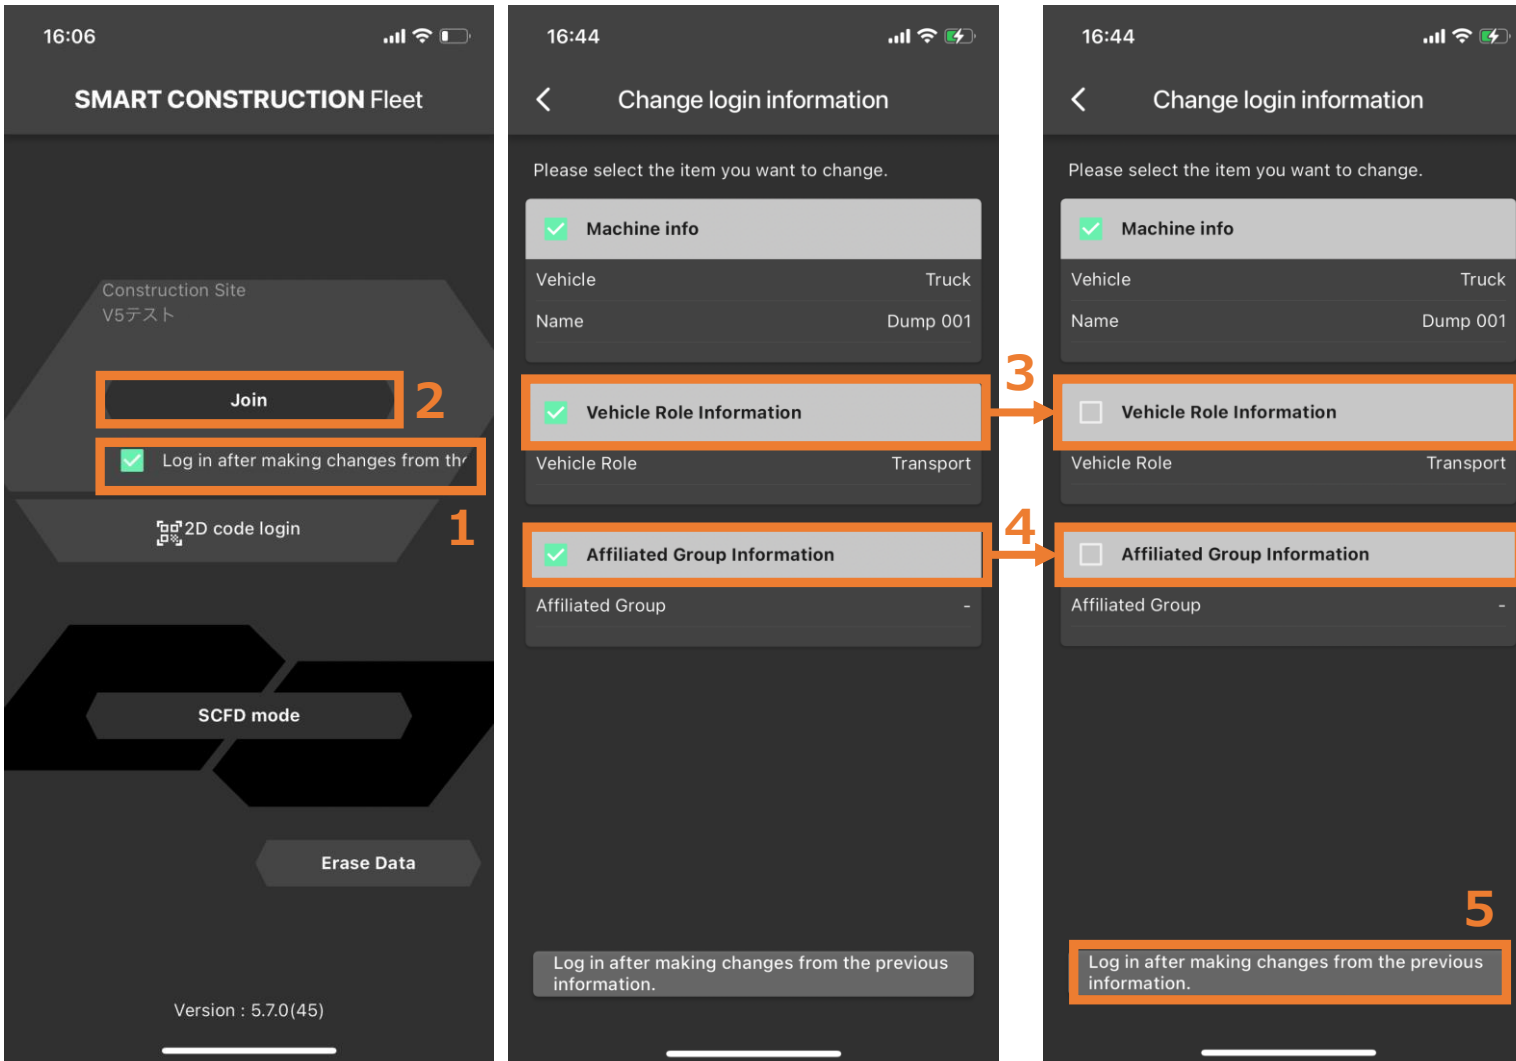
16:06

SMART CONSTRUCTION Fleet

Construction Site
V5テスト

Join

2

Log in after making changes from th

2D code login

1

SCFD mode

Erase Data

Version : 5.7.0(45)

16:44

Change login information

Please select the item you want to change.

Machine info

| Vehicle | Truck |
|---|---|
| Name | Dump 001 |

Vehicle Role Information

| Vehicle Role | Transport |
|---|---|

Affiliated Group Information

| Affiliated Group | - |
|---|---|

Log in after making changes from the previous information.

3

4

16:44

Change login information

Please select the item you want to change.

Machine info

| Vehicle | Truck |
|---|---|
| Name | Dump 001 |

Vehicle Role Information

| Vehicle Role | Transport |
|---|---|

Affiliated Group Information

| Affiliated Group | - |
|---|---|

5

Log in after making changes from the previous information.